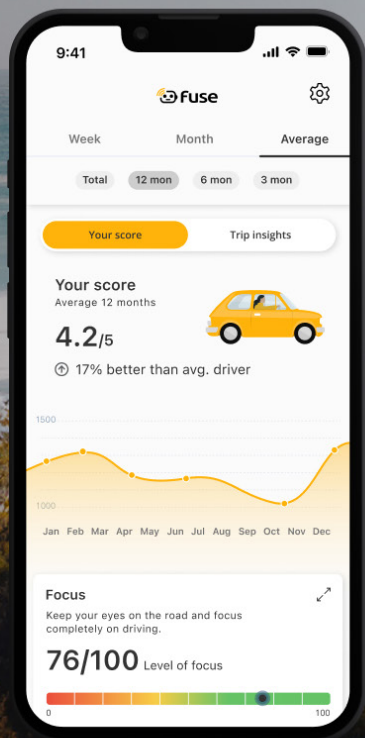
9:41

fuse

Week Month Average

Total 12 mon 6 mon 3 mon

Your score Trip insights

Your score
Average 12 months

4.2/5

17% better than avg. driver

1500

1000

Jan Feb Mar Apr May Jun Jul Aug Sep Oct Nov Dec

Focus
Keep your eyes on the road and focus completely on driving.

76/100 Level of focus

0 100